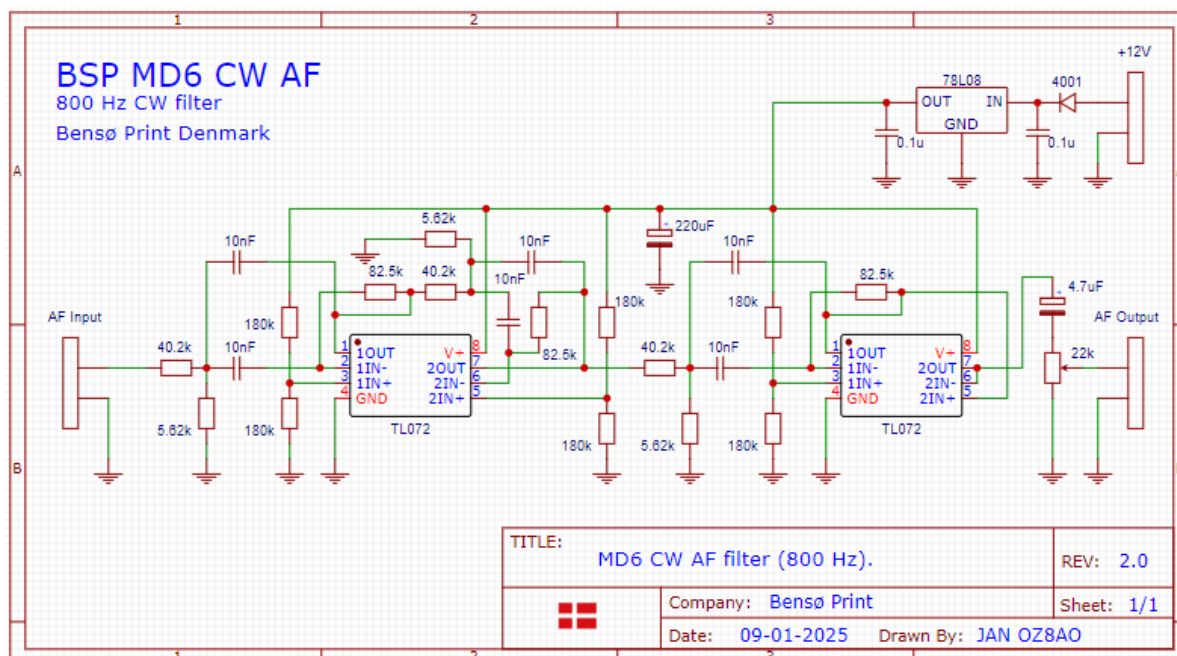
1 2 3

A

B

BSP MD6 CW AF
800 Hz CW filter
Bensø Print Denmark

78L08
OUT IN
GND
0.1u 0.1u
4001
+12V

5.62k
10nF
82.5k 40.2k
10nF
10nF
220uF
10nF
82.5k
4.7uF

AF Input
40.2k
10nF
5.62k
180k
180k
1 1OUT
2 1IN-
3 1IN+
4 GND
V+ 8
2OUT 7
2IN- 6
2IN+ 5
TL072
82.5k
180k
180k
40.2k
10nF
5.62k
180k
180k
1 1OUT
2 1IN-
3 1IN+
4 GND
V+ 8
2OUT 7
2IN- 6
2IN+ 5
TL072
AF Output
22k

| TITLE: MD6 CW AF filter (800 Hz). | REV: 2.0 |
|---|---|
| Company: Bensø Print | Sheet: 1/1 |
| Date: 09-01-2025 Drawn By: JAN OZ8AO | |